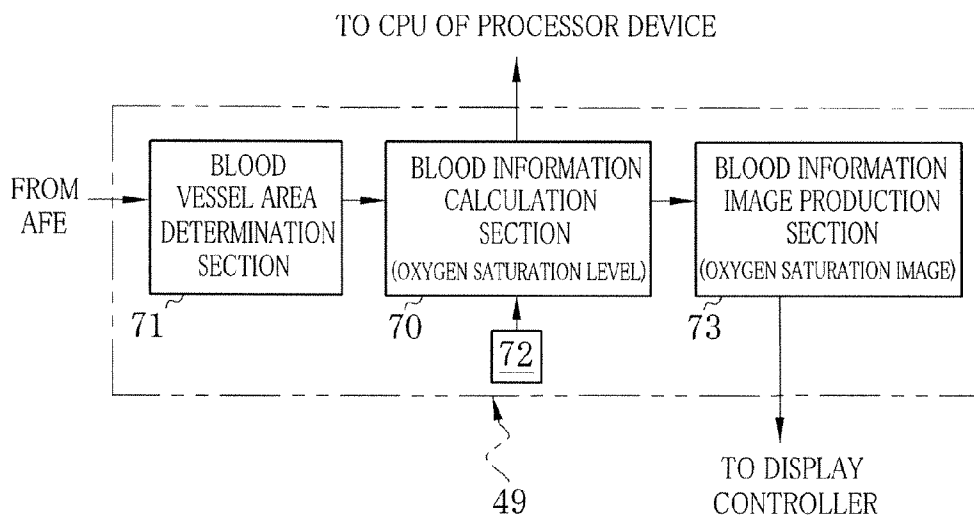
TO CPU OF PROCESSOR DEVICE

FROM AFE

BLOOD VESSEL AREA DETERMINATION SECTION

71

BLOOD INFORMATION CALCULATION SECTION (OXYGEN SATURATION LEVEL)

70

72

BLOOD INFORMATION IMAGE PRODUCTION SECTION (OXYGEN SATURATION IMAGE)

73

49

TO DISPLAY CONTROLLER